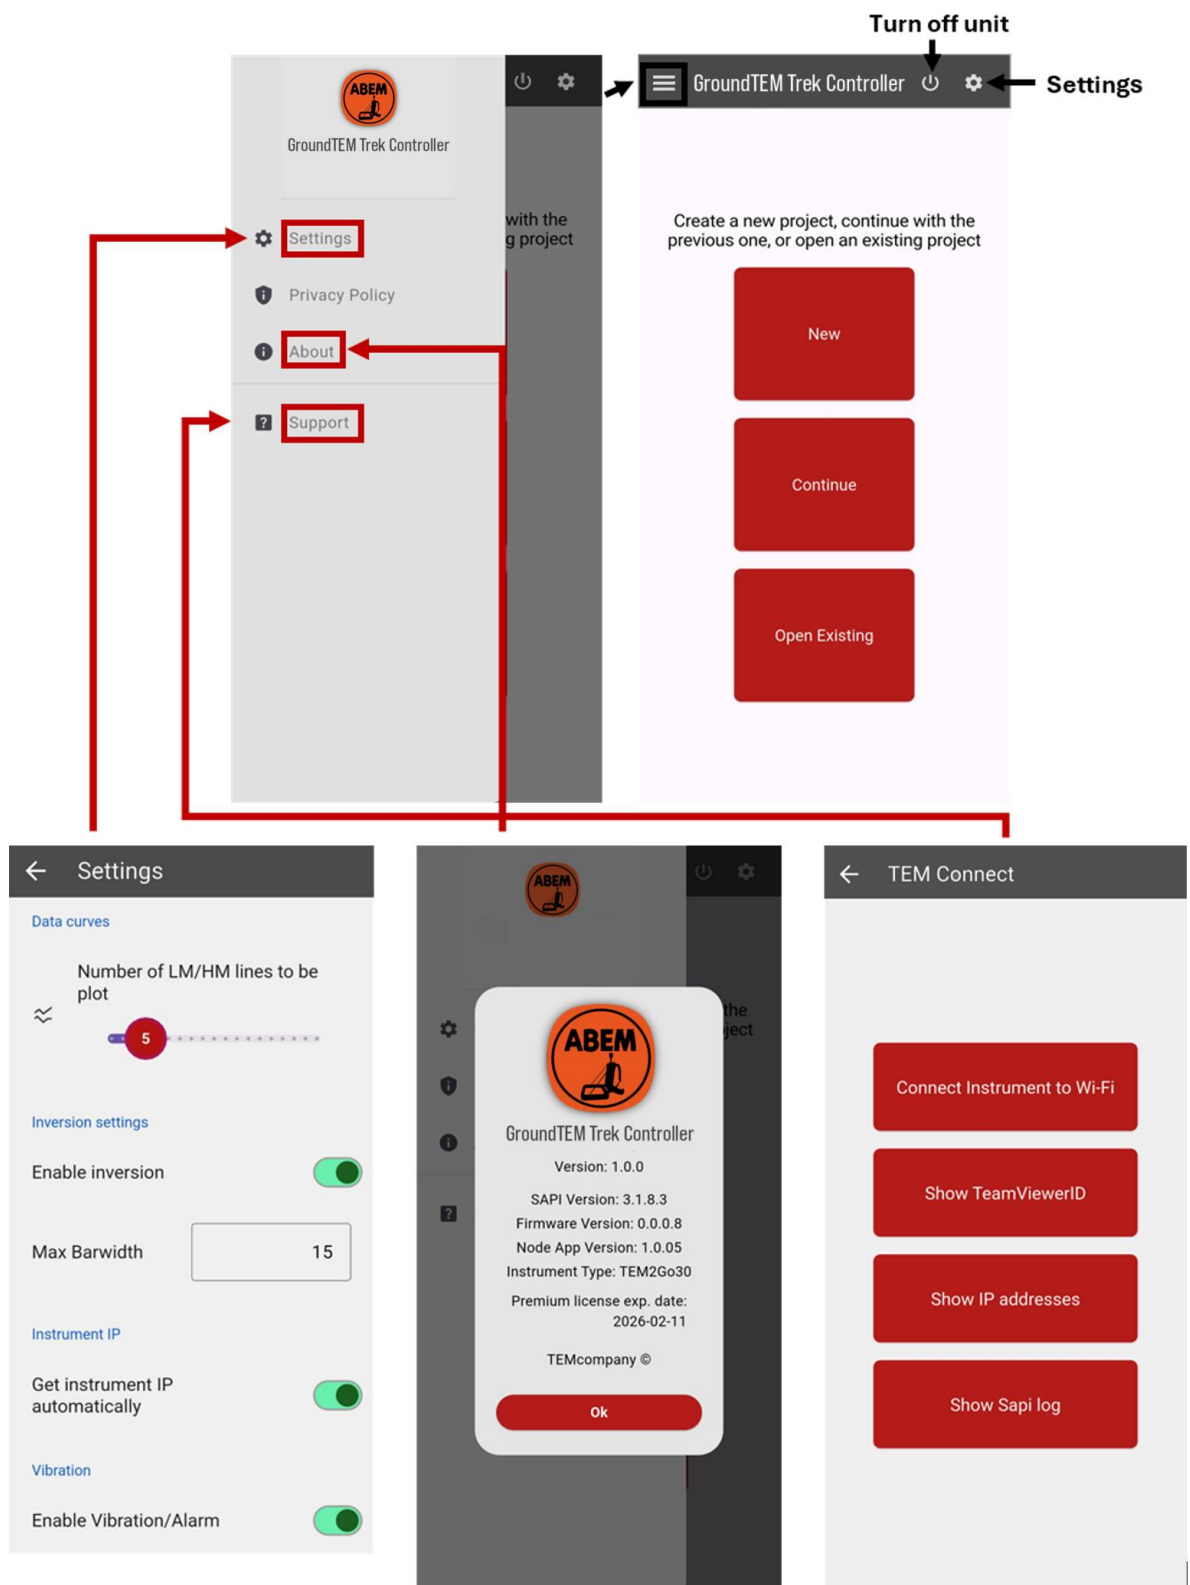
Turn off unit

ABEM

GroundTEM Trek Controller

Settings

Privacy Policy

About

Support

with the
g project

GroundTEM Trek Controller

Settings

Create a new project, continue with the previous one, or open an existing project

New

Continue

Open Existing

Settings

Data curves

Number of LM/HM lines to be plot

5

Inversion settings

Enable inversion

Max Barwidth

15

Instrument IP

Get instrument IP automatically

Vibration

Enable Vibration/Alarm

ABEM

the
ject

ABEM

GroundTEM Trek Controller

Version: 1.0.0

SAPI Version: 3.1.8.3

Firmware Version: 0.0.0.8

Node App Version: 1.0.05

Instrument Type: TEM2Go30

Premium license exp. date: 2026-02-11

TEMcompany ©

Ok

TEM Connect

Connect Instrument to Wi-Fi

Show TeamViewerID

Show IP addresses

Show Sapi log